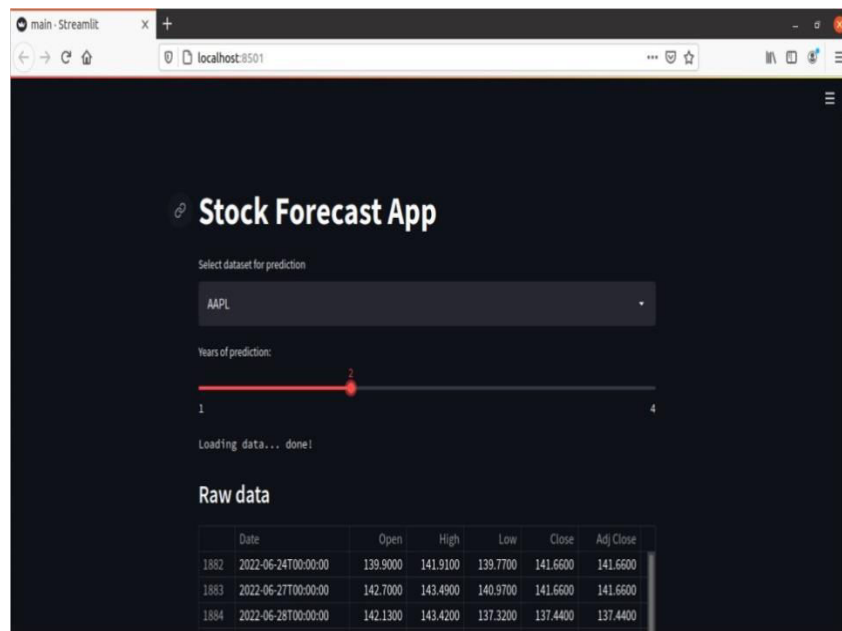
main · Streamlit

localhost:8501

Stock Forecast App

Select dataset for prediction

AAPL

Years of prediction:

2

1

4

Loading data... done!

Raw data

| | Date | Open | High | Low | Close | Adj Close |
|---|---|---|---|---|---|---|
| 1882 | 2022-06-24T00:00:00 | 139.9000 | 141.9100 | 139.7700 | 141.6600 | 141.6600 |
| 1883 | 2022-06-27T00:00:00 | 142.7000 | 143.4900 | 140.9700 | 141.6600 | 141.6600 |
| 1884 | 2022-06-28T00:00:00 | 142.1300 | 143.4200 | 137.3200 | 137.4400 | 137.4400 |